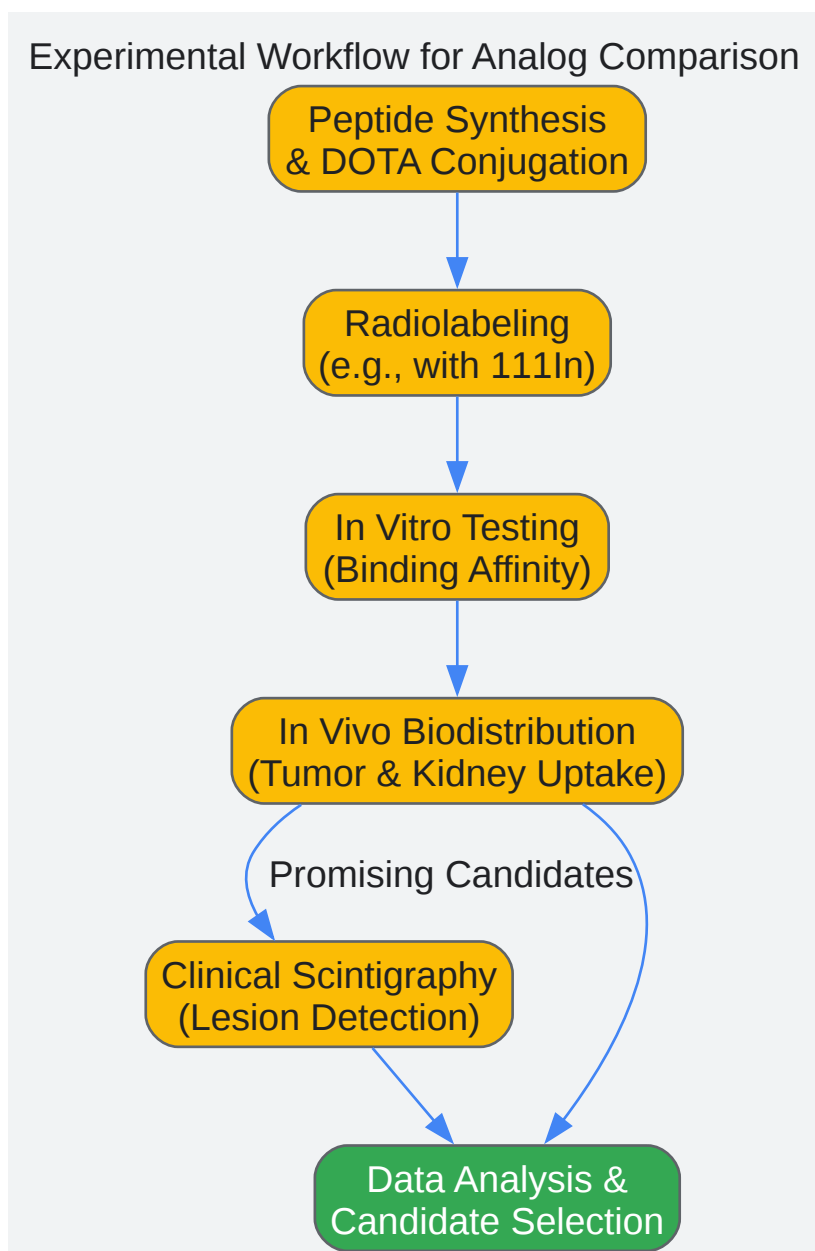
Experimental Workflow for Analog Comparison

Peptide Synthesis & DOTA Conjugation

Radiolabeling (e.g., with 111In)

In Vitro Testing (Binding Affinity)

In Vivo Biodistribution (Tumor & Kidney Uptake)

Promising Candidates

Clinical Scintigraphy (Lesion Detection)

Data Analysis & Candidate Selection